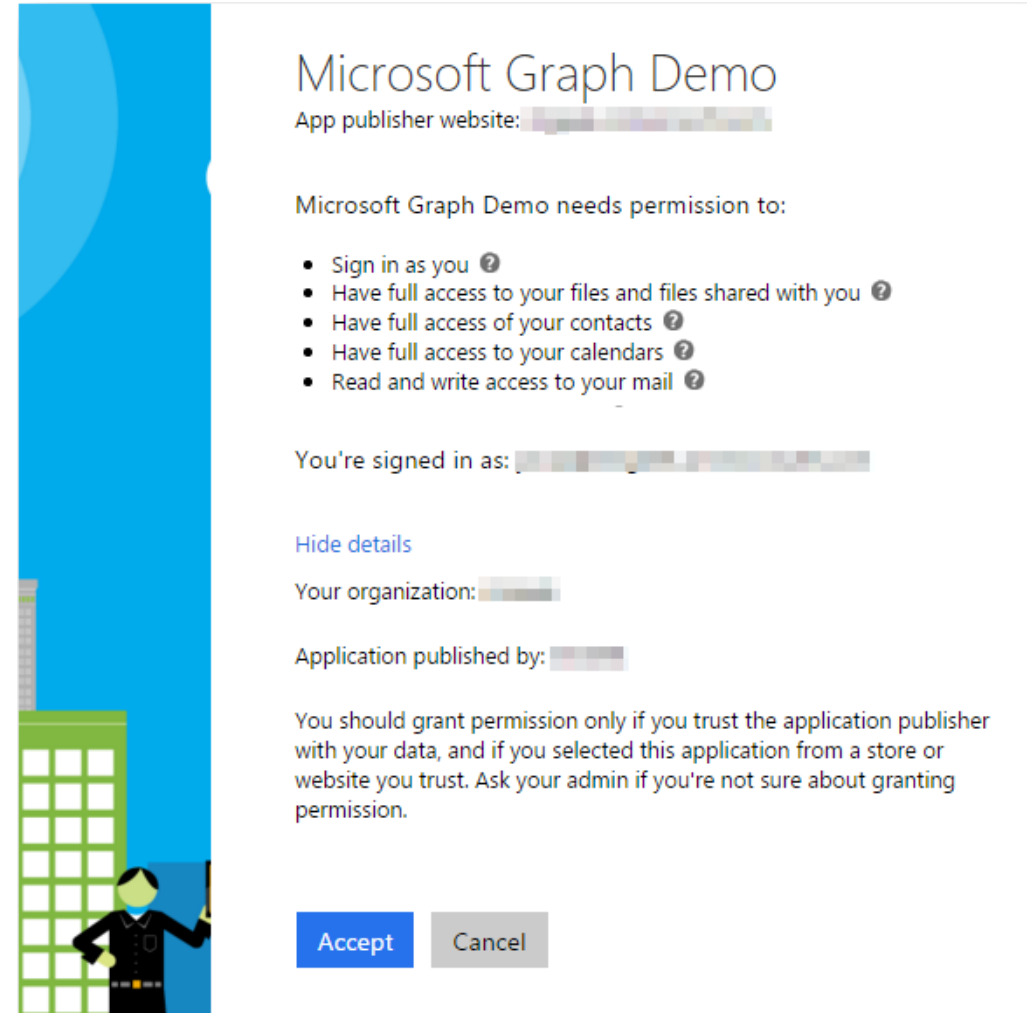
Microsoft Graph Demo
App publisher website: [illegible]

Microsoft Graph Demo needs permission to:

- Sign in as you
- Have full access to your files and files shared with you
- Have full access of your contacts
- Have full access to your calendars
- Read and write access to your mail

You're signed in as: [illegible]

Hide details

Your organization: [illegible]

Application published by: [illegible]

You should grant permission only if you trust the application publisher with your data, and if you selected this application from a store or website you trust. Ask your admin if you're not sure about granting permission.

Accept Cancel